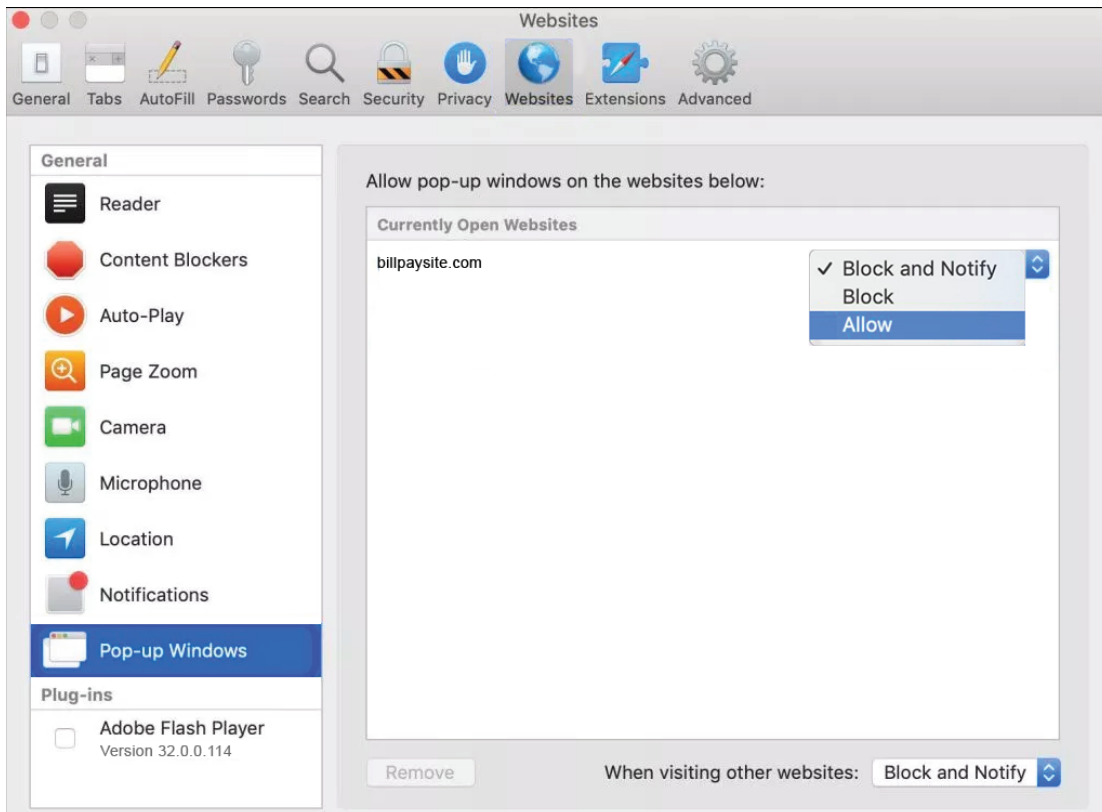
Websites

General Tabs AutoFill Passwords Search Security Privacy Websites Extensions Advanced

General

Reader

Content Blockers

Auto-Play

Page Zoom

Camera

Microphone

Location

Notifications

Pop-up Windows

Plug-ins

Adobe Flash Player
Version 32.0.0.114

Allow pop-up windows on the websites below:

Currently Open Websites

billpaysite.com

✓ Block and Notify
Block
Allow

Remove

When visiting other websites: Block and Notify